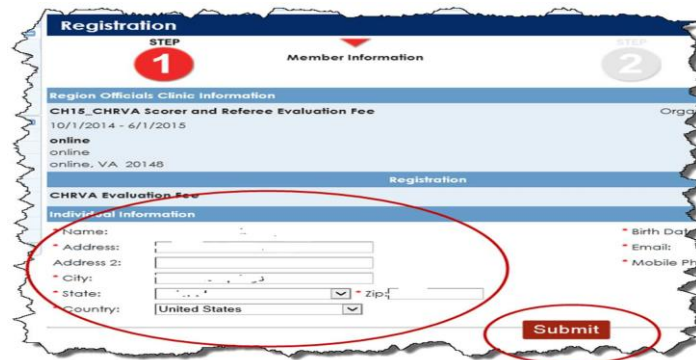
Registration

STEP
1
Member Information
STEP
2

Region Officials Clinic Information

CH15_CHRVA Scorer and Referee Evaluation Fee
Orga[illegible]
10/1/2014 - 6/1/2015

online
online
online, VA 20148

Registration

CHRVA Evaluation Fee

Individual Information

* Name:
* Address:
Address 2:
* City:
* State:
* Zip:
* Country: United States

* Birth Da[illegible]
* Email:
* Mobile Ph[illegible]

Submit